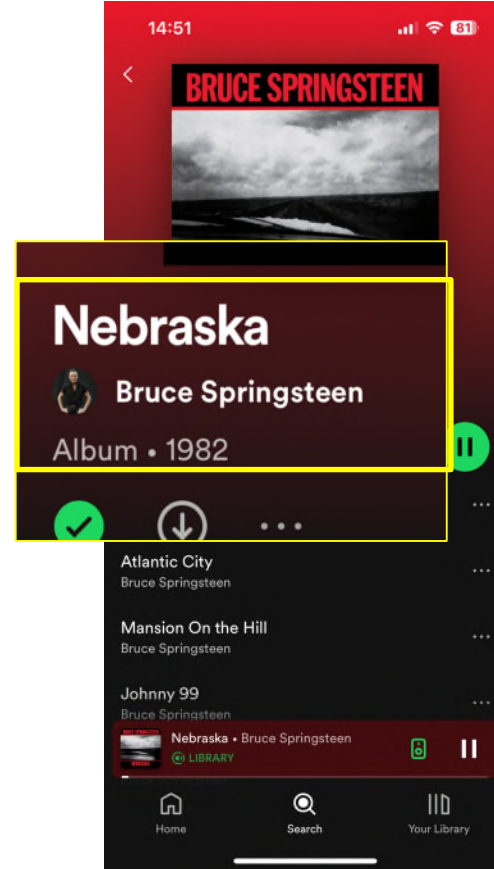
14:51

81

BRUCE SPRINGSTEEN

Nebraska

Bruce Springsteen

Album • 1982

Atlantic City
Bruce Springsteen

Mansion On the Hill
Bruce Springsteen

Johnny 99
Bruce Springsteen

Nebraska • Bruce Springsteen
LIBRARY

Home
Search
Your Library